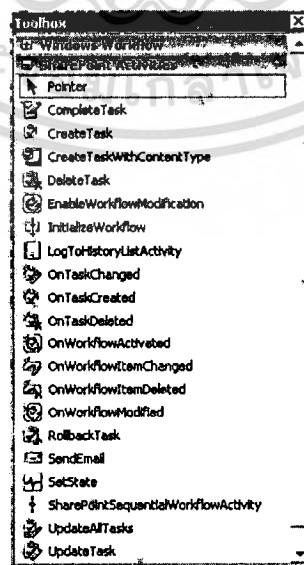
Toolbox
Windows Workflow
SharePoint Activities
Pointer
CompleteTask
CreateTask
CreateTaskWithContentType
DeleteTask
EnableWorkflowModification
InitializeWorkflow
LogToHistoryListActivity
OnTaskChanged
OnTaskCreated
OnTaskDeleted
OnWorkflowActivated
OnWorkflowItemChanged
OnWorkflowItemDeleted
OnWorkflowModified
RollbackTask
SendEmail
SetState
SharePointSequentialWorkflowActivity
UpdateAllTasks
UpdateTask